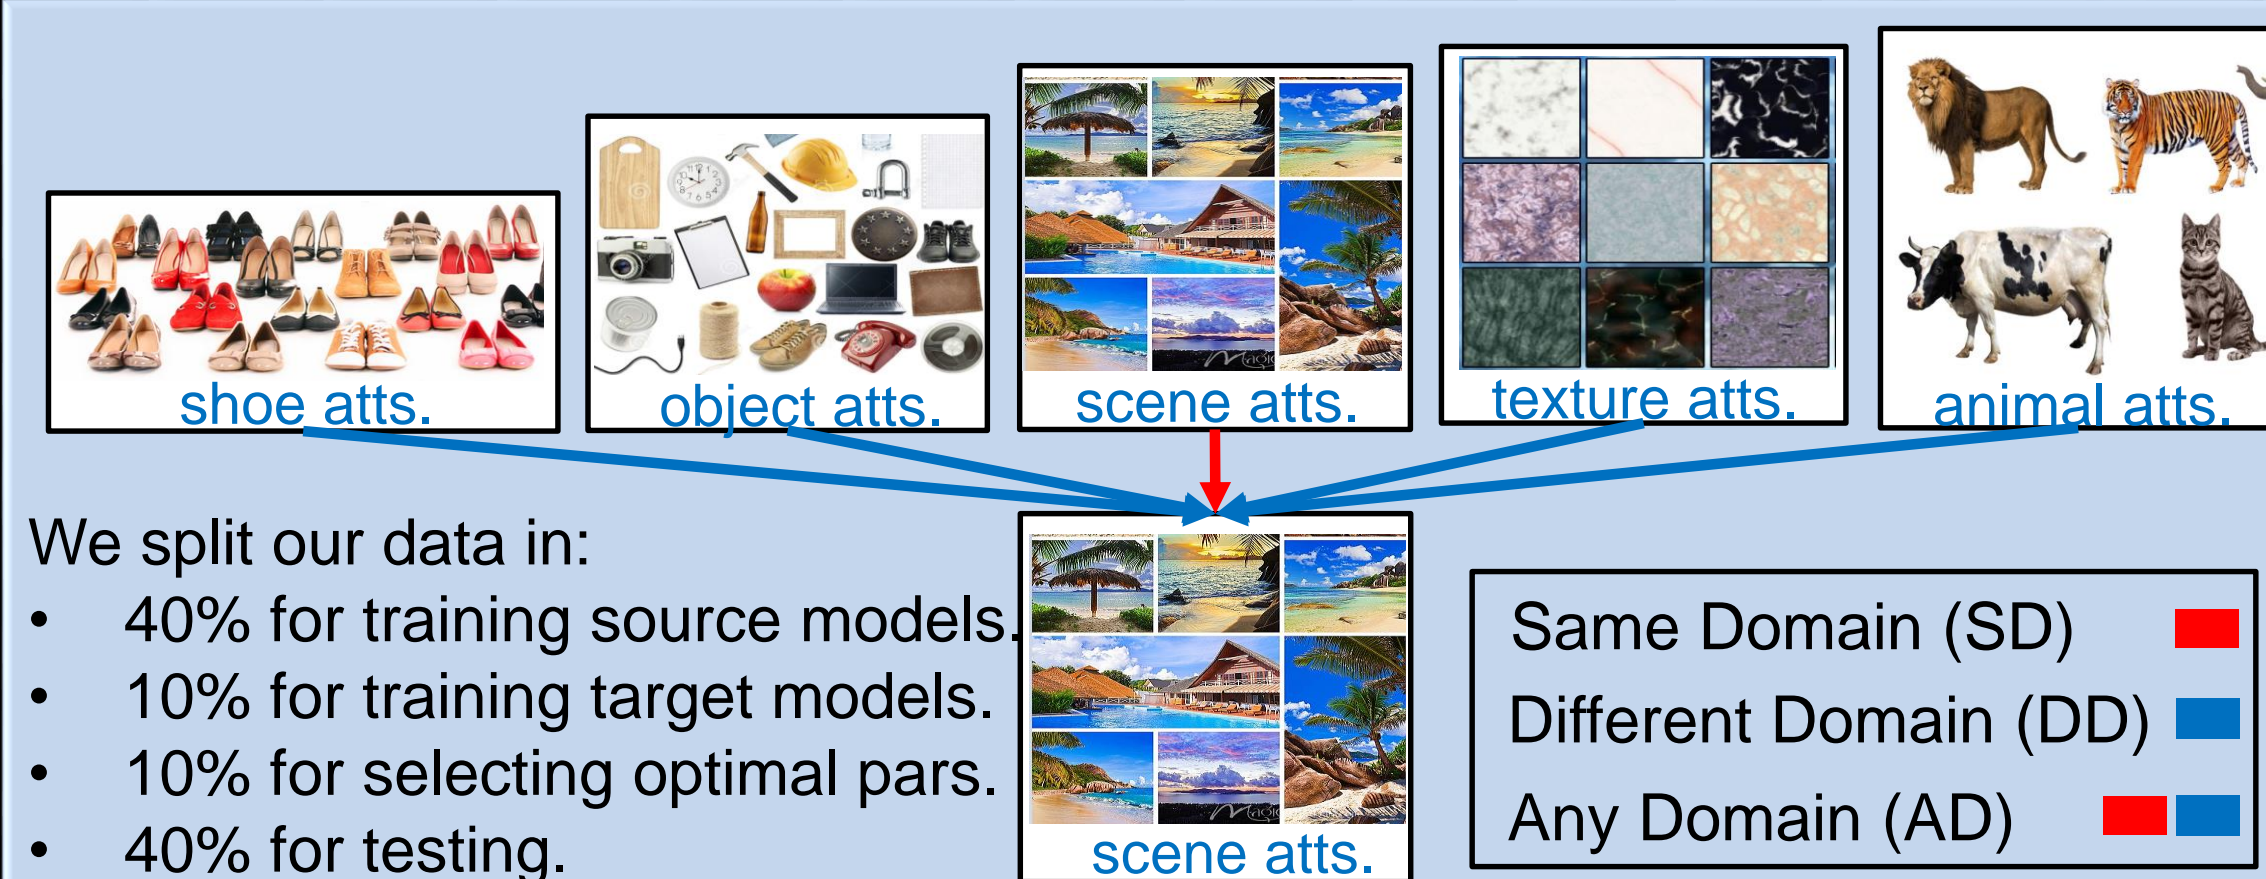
shoe atts.

object atts.

scene atts.

texture atts.

animal atts.

We split our data in:
- 40% for training source models.
- 10% for training target models.
- 10% for selecting optimal pars.
- 40% for testing.

scene atts.

Same Domain (SD)
Different Domain (DD)
Any Domain (AD)